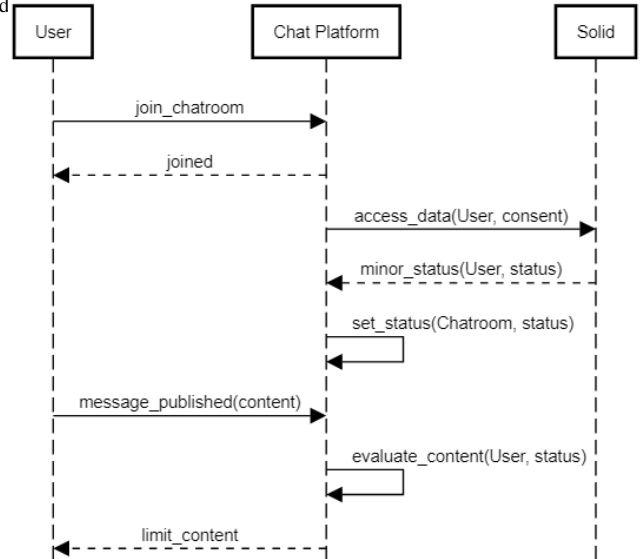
d

User

Chat Platform

Solid

join_chatroom

joined

access_data(User, consent)

minor_status(User, status)

set_status(Chatroom, status)

message_published(content)

evaluate_content(User, status)

limit_content